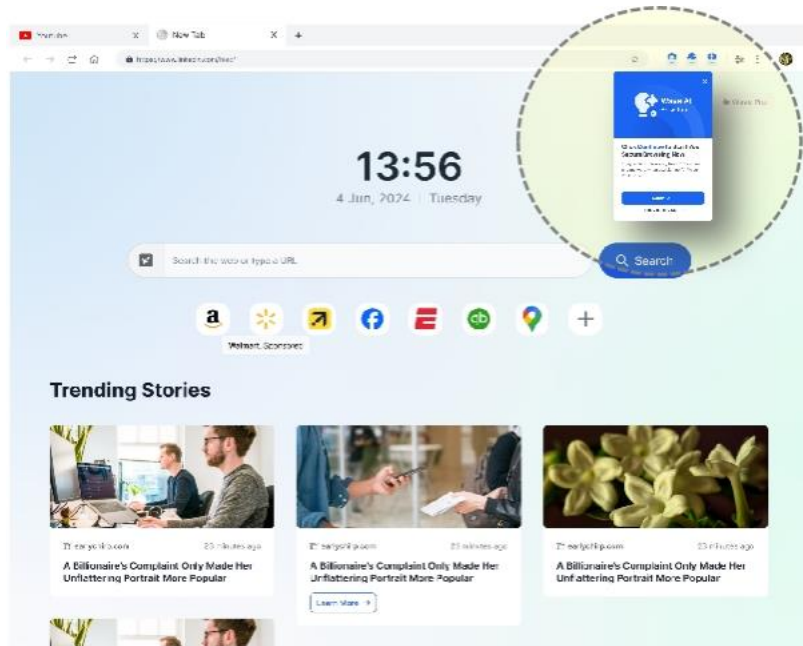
YouTube
New Tab
+

13:56
4 Jun, 2024 | Tuesday

Search the web or type a URL
Search

Walmart, Sponsored

Trending Stories

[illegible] 23 minutes ago
A Billionaire's Complaint Only Made Her Unflattering Portrait More Popular

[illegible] 23 minutes ago
A Billionaire's Complaint Only Made Her Unflattering Portrait More Popular
Learn More

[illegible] 23 minutes ago
A Billionaire's Complaint Only Made Her Unflattering Portrait More Popular